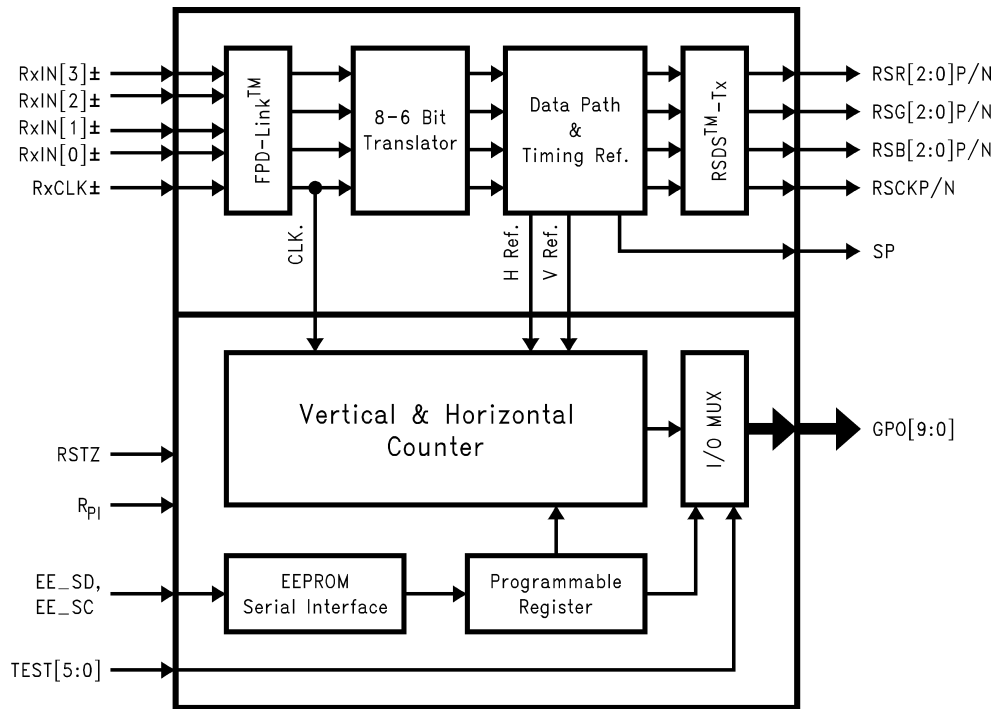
RxIN[3]±
RxIN[2]±
RxIN[1]±
RxIN[0]±
RxCLK±

FPD-Link$^{TM}$

8-6 Bit Translator

Data Path & Timing Ref.

RSDS$^{TM}$-Tx

RSR[2:0]P/N
RSG[2:0]P/N
RSB[2:0]P/N
RSCKP/N
SP

CLK.
H Ref.
V Ref.

Vertical & Horizontal Counter

I/O MUX

GPO[9:0]

RSTZ
$R_{PI}$

EE_SD,
EE_SC

EEPROM Serial Interface

Programmable Register

TEST[5:0]